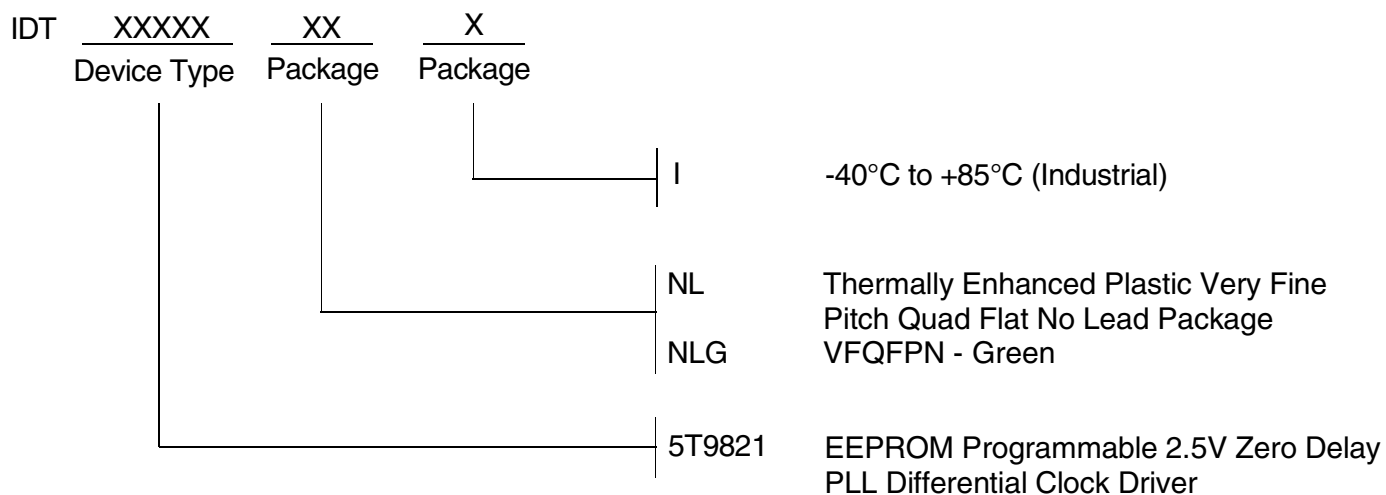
IDT XXXXX XX X

Device Type Package Package

I -40°C to +85°C (Industrial)

NL Thermally Enhanced Plastic Very Fine Pitch Quad Flat No Lead Package

NLG VFQFPN - Green

5T9821 EEPROM Programmable 2.5V Zero Delay PLL Differential Clock Driver